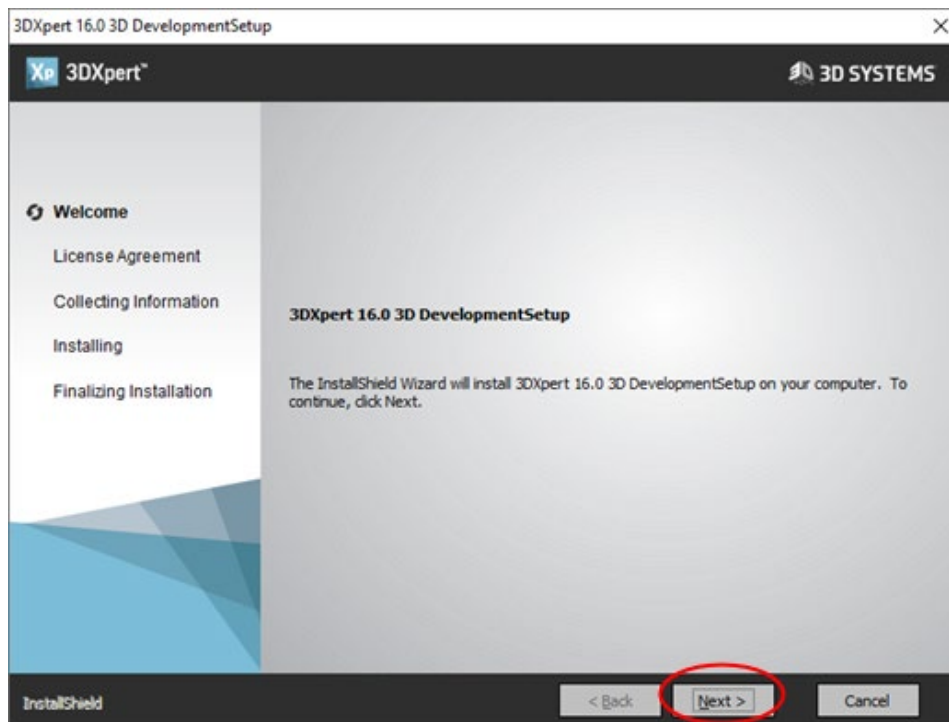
3DXpert 16.0 3D DevelopmentSetup
×
Xp 3DXpert™
3D SYSTEMS

Welcome
License Agreement
Collecting Information
Installing
Finalizing Installation

3DXpert 16.0 3D DevelopmentSetup

The InstallShield Wizard will install 3DXpert 16.0 3D DevelopmentSetup on your computer. To continue, click Next.

InstallShield
< Back
Next >
Cancel